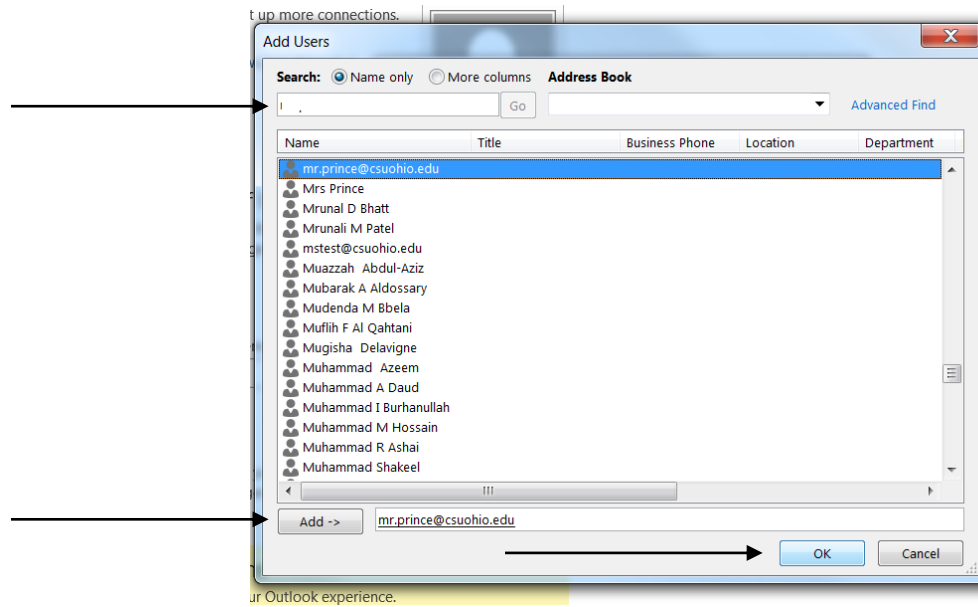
t up more connections.

Add Users

Search: Name only More columns Address Book

Go

Advanced Find

| Name | Title | Business Phone | Location | Department |
|---|---|---|---|---|
| mr.prince@csuohio.edu | | | | |
| Mrs Prince | | | | |
| Mrunal D Bhatt | | | | |
| Mrunali M Patel | | | | |
| mstest@csuohio.edu | | | | |
| Muazzah Abdul-Aziz | | | | |
| Mubarak A Aldossary | | | | |
| Mudenda M Bbela | | | | |
| Muflih F Al Qahtani | | | | |
| Mugisha Delavigne | | | | |
| Muhammad Azeem | | | | |
| Muhammad A Daud | | | | |
| Muhammad I Burhanullah | | | | |
| Muhammad M Hossain | | | | |
| Muhammad R Ashai | | | | |
| Muhammad Shakeel | | | | |

Add ->

mr.prince@csuohio.edu

OK

Cancel

ur Outlook experience.